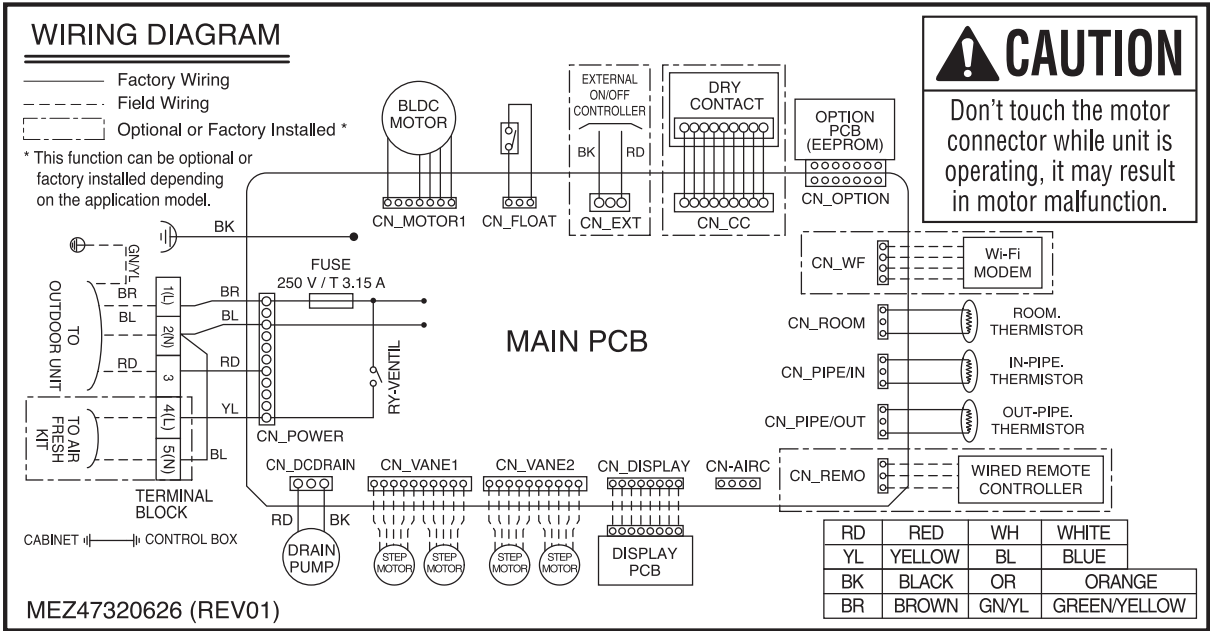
WIRING DIAGRAM

Factory Wiring
Field Wiring
Optional or Factory Installed *

* This function can be optional or factory installed depending on the application model.

CAUTION
Don't touch the motor connector while unit is operating, it may result in motor malfunction.

BLDC MOTOR
CN_MOTOR1
CN_FLOAT
EXTERNAL ON/OFF CONTROLLER
BK
RD
CN_EXT
DRY CONTACT
CN_CC
OPTION PCB (EEPROM)
CN_OPTION

BK
GN/YL
TO OUTDOOR UNIT
BR
BL
RD
1(L)
2(N)
3
4(L)
5(N)
TO AIR FRESH KIT
BL
TERMINAL BLOCK

FUSE
250 V / T 3.15 A
BR
BL
RD
YL
CN_POWER
RY-VENTIL

MAIN PCB

CN_WF
Wi-Fi MODEM
CN_ROOM
ROOM. THERMISTOR
CN_PIPE/IN
IN-PIPE. THERMISTOR
CN_PIPE/OUT
OUT-PIPE. THERMISTOR
CN_REMO
WIRED REMOTE CONTROLLER

CN_DCDRAIN
RD
BK
DRAIN PUMP
CN_VANE1
STEP MOTOR
STEP MOTOR
CN_VANE2
STEP MOTOR
STEP MOTOR
CN_DISPLAY
DISPLAY PCB
CN-AIRC

CABINET CONTROL BOX

| RD | RED | WH | WHITE |
|---|---|---|---|
| YL | YELLOW | BL | BLUE |
| BK | BLACK | OR | ORANGE |
| BR | BROWN | GN/YL | GREEN/YELLOW |

MEZ47320626 (REV01)